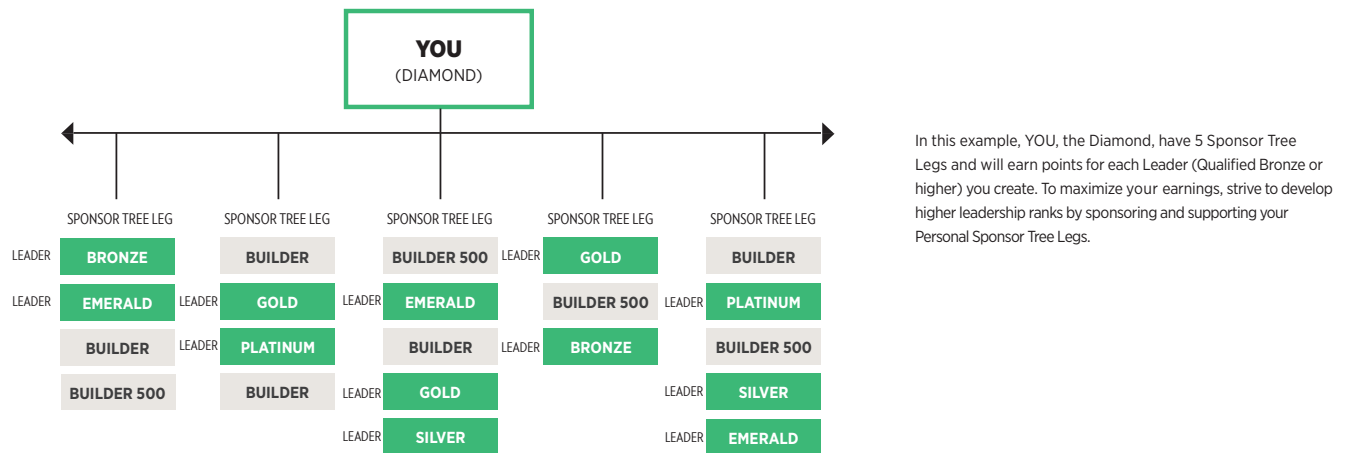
YOU
(DIAMOND)

SPONSOR TREE LEG
LEADER BRONZE
LEADER EMERALD
BUILDER
BUILDER 500

SPONSOR TREE LEG
BUILDER
LEADER GOLD
LEADER PLATINUM
BUILDER

SPONSOR TREE LEG
BUILDER 500
LEADER EMERALD
BUILDER
LEADER GOLD
LEADER SILVER

SPONSOR TREE LEG
LEADER GOLD
BUILDER 500
LEADER BRONZE

SPONSOR TREE LEG
BUILDER
LEADER PLATINUM
BUILDER 500
LEADER SILVER
LEADER EMERALD

In this example, YOU, the Diamond, have 5 Sponsor Tree Legs and will earn points for each Leader (Qualified Bronze or higher) you create. To maximize your earnings, strive to develop higher leadership ranks by sponsoring and supporting your Personal Sponsor Tree Legs.